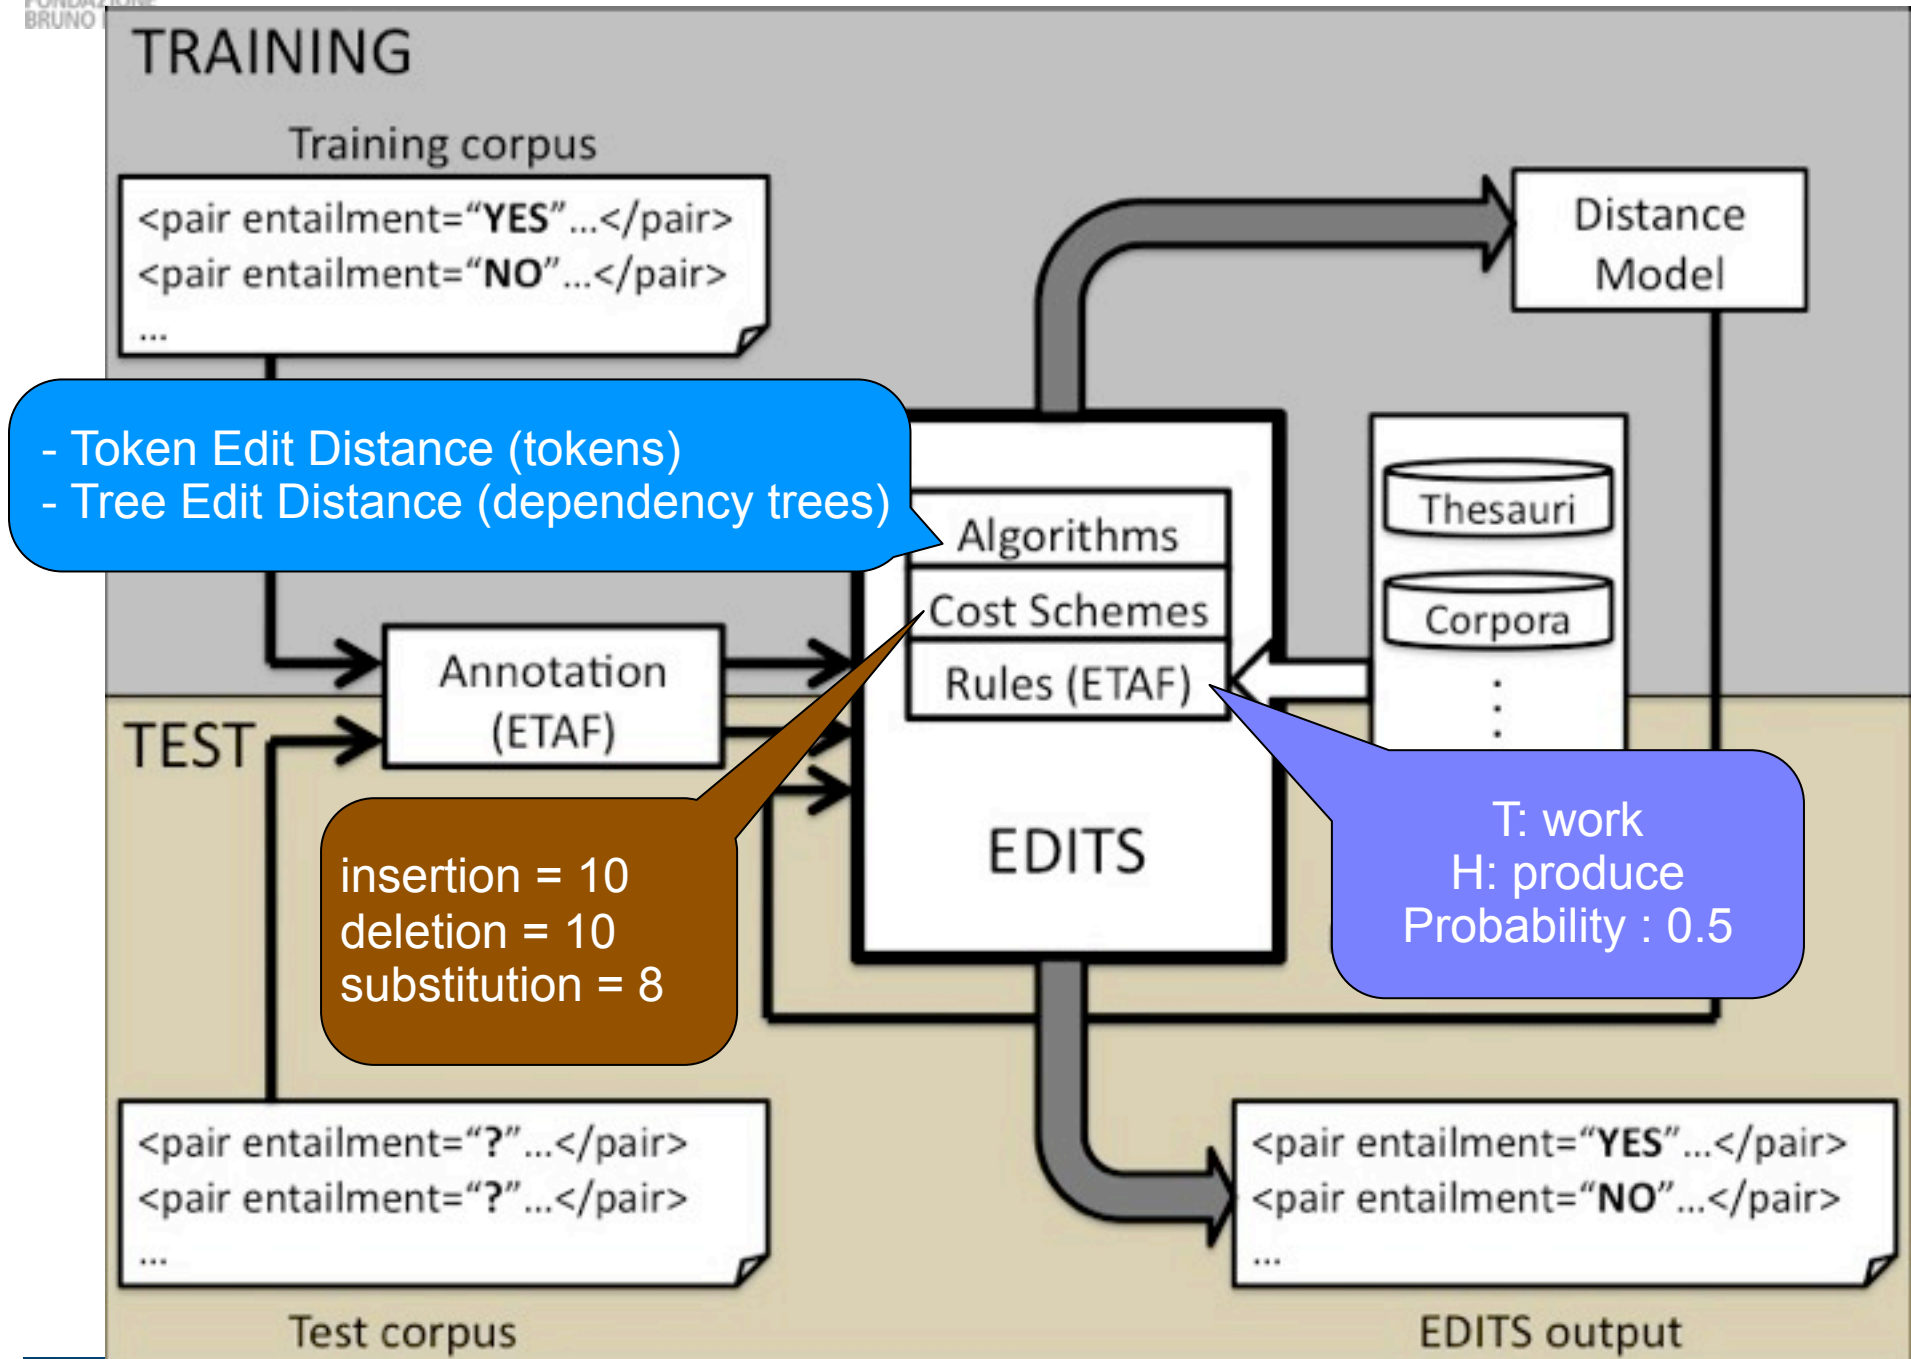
FONDAZIONE BRUNO

TRAINING

Training corpus

<pair entailment="YES"...</pair>
<pair entailment="NO"...</pair>
...

Distance Model

- Token Edit Distance (tokens)
- Tree Edit Distance (dependency trees)

Algorithms

Cost Schemes

Rules (ETAF)

Thesauri

Corpora

Annotation (ETAF)

TEST

EDITS

insertion = 10
deletion = 10
substitution = 8

T: work
H: produce
Probability : 0.5

<pair entailment="?"...</pair>
<pair entailment="?"...</pair>
...

<pair entailment="YES"...</pair>
<pair entailment="NO"...</pair>
...

Test corpus

EDITS output